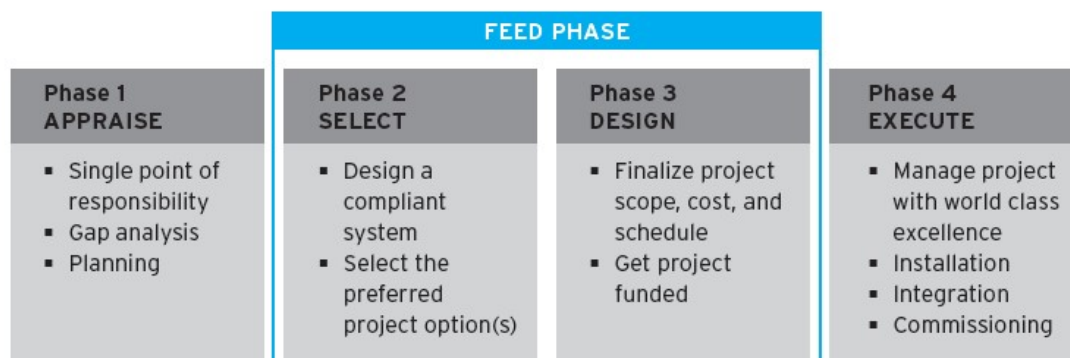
FEED PHASE

Phase 1
APPRAISE

- Single point of responsibility
- Gap analysis
- Planning

Phase 2
SELECT

- Design a compliant system
- Select the preferred project option(s)

Phase 3
DESIGN

- Finalize project scope, cost, and schedule
- Get project funded

Phase 4
EXECUTE

- Manage project with world class excellence
- Installation
- Integration
- Commissioning